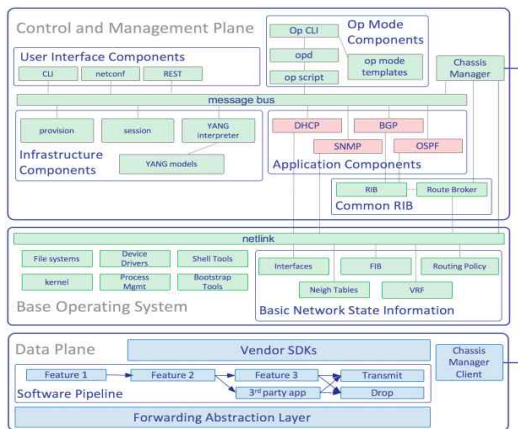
Control and Management Plane

Op Mode Components

Op CLI

opd

op mode templates

op script

User Interface Components

CLI

netconf

REST

Chassis Manager

message bus

provision

session

YANG interpreter

Infrastructure Components

YANG models

DHCP

BGP

SNMP

OSPF

Application Components

RIB

Route Broker

Common RIB

netlink

File systems

Device Drivers

Shell Tools

kernel

Process Mgmt

Bootstrap Tools

Base Operating System

Interfaces

FIB

Routing Policy

Neigh Tables

VRF

Basic Network State Information

Data Plane

Vendor SDKs

Chassis Manager Client

Feature 1

Feature 2

Feature 3

Transmit

3rd party app

Drop

Software Pipeline

Forwarding Abstraction Layer